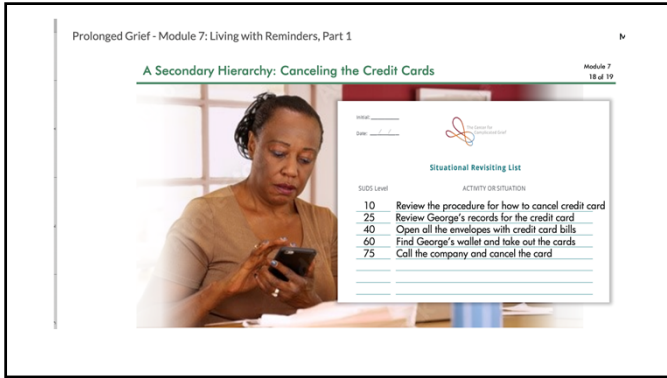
Prolonged Grief - Module 7: Living with Reminders, Part 1

M

A Secondary Hierarchy: Canceling the Credit Cards

Module 7
18 of 19

Initial: ________

Date: ___/___/___

The Center for Prolonged Grief

Situational Revisiting List

| SUDS Level | ACTIVITY OR SITUATION |
|---|---|
| 10 | Review the procedure for how to cancel credit card |
| 25 | Review George's records for the credit card |
| 40 | Open all the envelopes with credit card bills |
| 60 | Find George's wallet and take out the cards |
| 75 | Call the company and cancel the card |